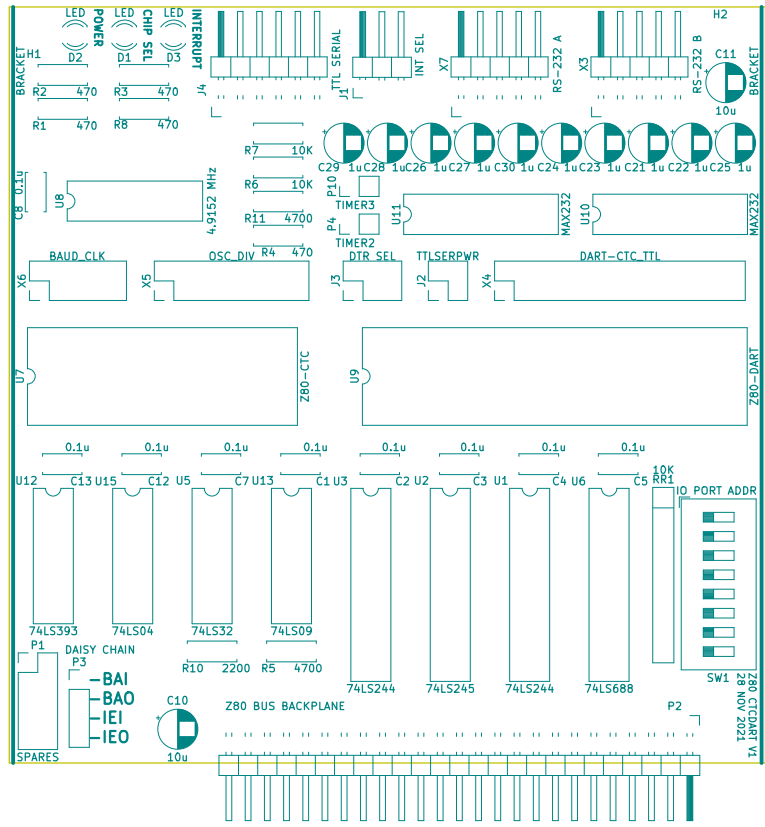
LED
POWER
D2
LED
CHIP SEL
D1
LED
INTERRUPT
D3
H1
BRACKET
R2 470
R1 470
R3 470
R8 470
J4
TTL SERIAL
J1
INT SEL
X7
RS-232 A
X3
RS-232 B
H2
C11
BRACKET
10u
R7 10K
R6 10K
R11 4700
R4 470
C29 1u C28 1u C26 1u C27 1u C30 1u C24 1u C23 1u C21 1u C22 1u C25 1u
C8 0.1u
U8
4.9152 MHz
P10
TIMER3
P4
TIMER2
U11
MAX232
U10
MAX232
BAUD_CLK
X6
OSC_DIV
X5
DTR SEL
J3
TTLSERPWR
J2
DART-CTC_TTL
X4
U7
Z80-CTC
U9
Z80-DART
0.1u 0.1u 0.1u 0.1u 0.1u 0.1u 0.1u 0.1u
U12 C13 U15 C12 U5 C7 U13 C1 U3 C2 U2 C3 U1 C4 U6 C5
10K
RR1
IO PORT ADDR
74LS393
74LS04
74LS32
74LS09
R10 2200
R5 4700
74LS244
74LS245
74LS244
74LS688
SW1
Z80 CTCDART V1
28 NOV 2021
P1
DAISY CHAIN
P3
BAI
BAO
IEI
IEO
SPARES
C10
10u
Z80 BUS BACKPLANE
P2